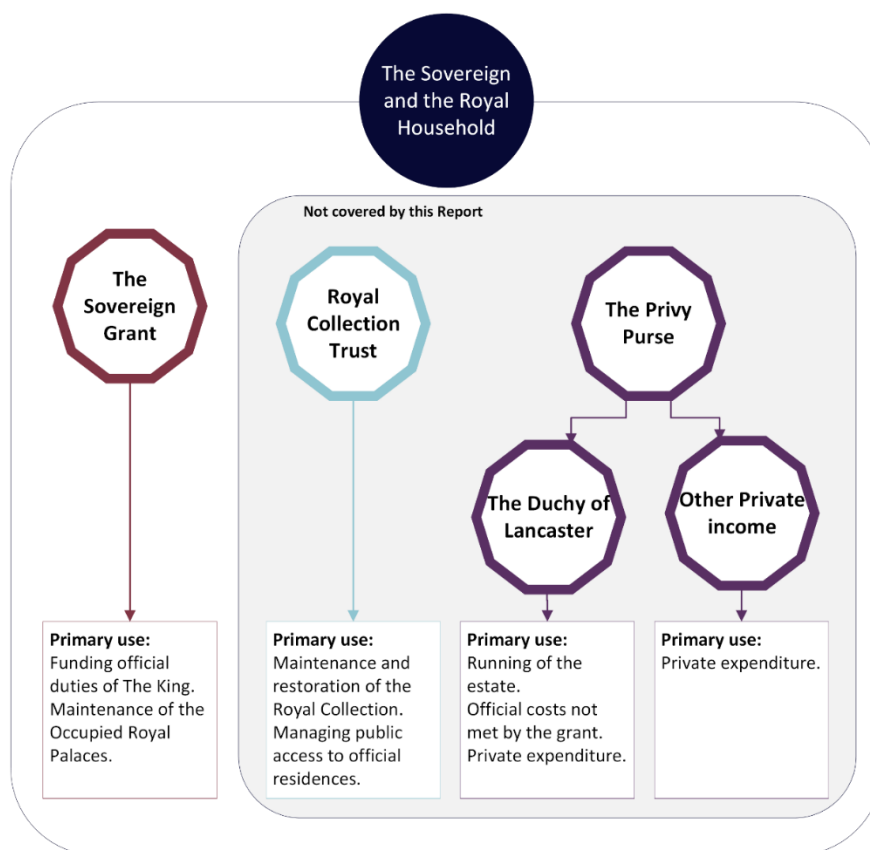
The Sovereign and the Royal Household

Not covered by this Report

The Sovereign Grant

Royal Collection Trust

The Privy Purse

The Duchy of Lancaster

Other Private income

Primary use:
Funding official duties of The King.
Maintenance of the Occupied Royal Palaces.

Primary use:
Maintenance and restoration of the Royal Collection.
Managing public access to official residences.

Primary use:
Running of the estate.
Official costs not met by the grant.
Private expenditure.

Primary use:
Private expenditure.